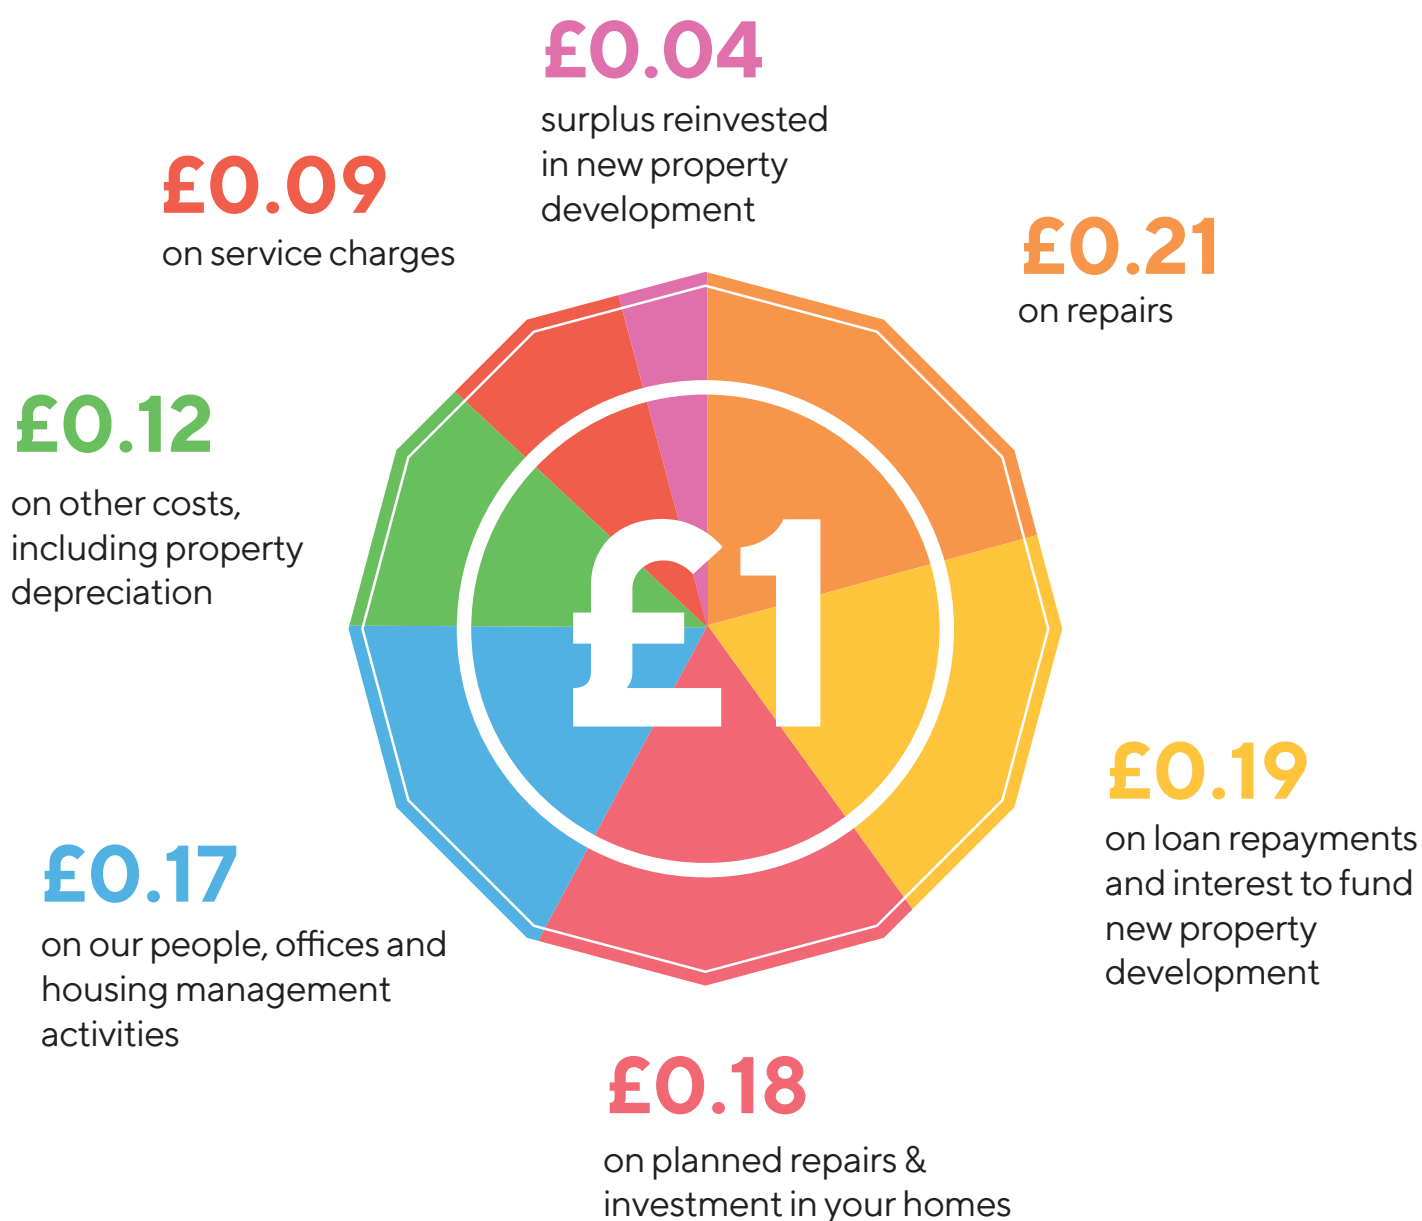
£0.04
surplus reinvested in new property development

£0.09
on service charges

£0.21
on repairs

£0.12
on other costs, including property depreciation

£1

£0.19
on loan repayments and interest to fund new property development

£0.17
on our people, offices and housing management activities

£0.18
on planned repairs & investment in your homes